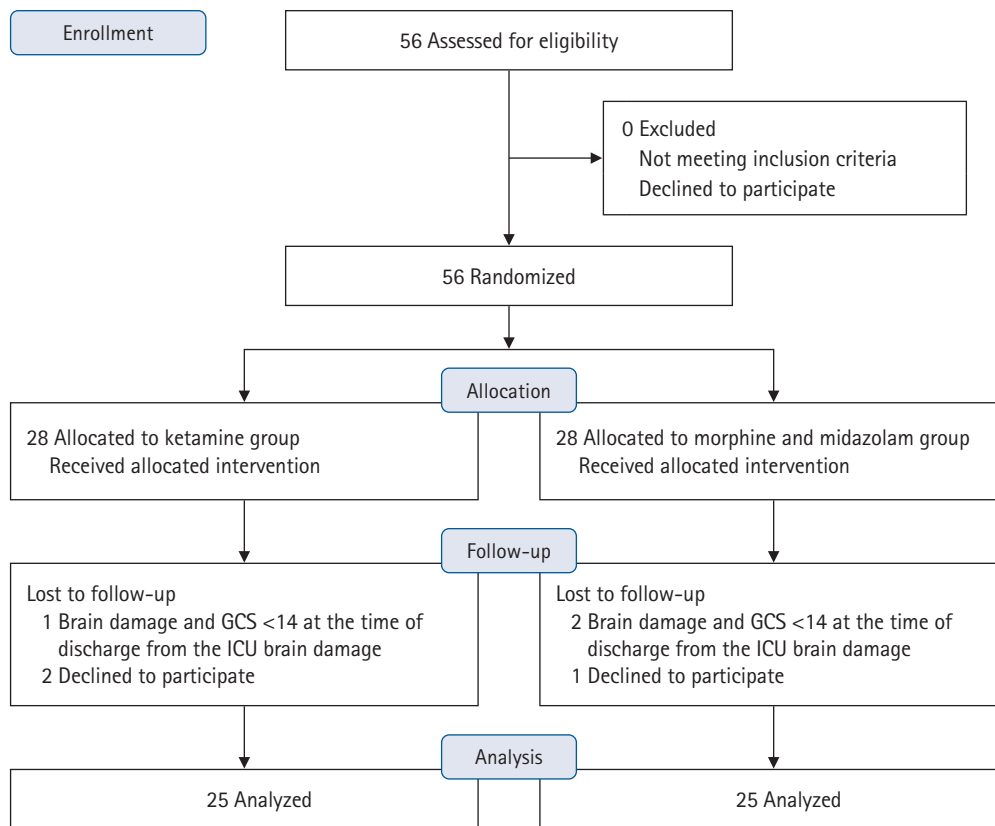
Enrollment

56 Assessed for eligibility

0 Excluded
Not meeting inclusion criteria
Declined to participate

56 Randomized

Allocation

28 Allocated to ketamine group
Received allocated intervention

28 Allocated to morphine and midazolam group
Received allocated intervention

Follow-up

Lost to follow-up
1 Brain damage and GCS <14 at the time of discharge from the ICU brain damage
2 Declined to participate

Lost to follow-up
2 Brain damage and GCS <14 at the time of discharge from the ICU brain damage
1 Declined to participate

Analysis

25 Analyzed

25 Analyzed